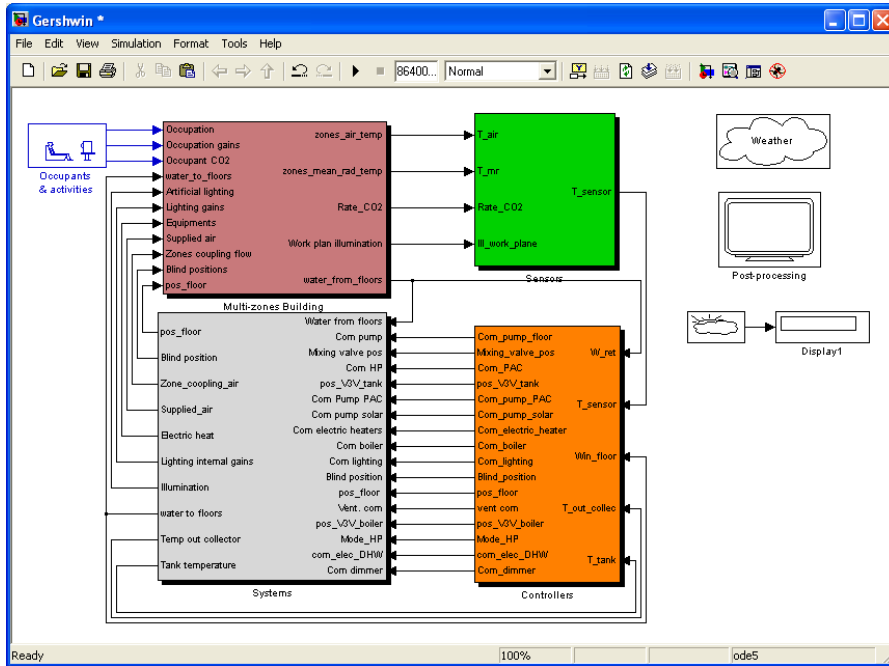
Gershwin *

File Edit View Simulation Format Tools Help

86400... Normal

Occupants & activities

Occupation
Occupation gains
Occupant CO2
water_to_floors
Artificial lighting
Lighting gains
Equipments
Supplied air
Zones coupling flow
Blind positions
pos_floor

zones_air_temp
zones_mean_rad_temp
Rate_CO2
Work plan illumination
water_from_floors

Multi-zones Building

T_air
T_mr
Rate_CO2
Ill_work_plane
T_sensor

Sensors

Weather

Post-processing

Display1

pos_floor
Blind position
Zone_coopling_air
Supplied_air
Electric heat
Lighting internal gains
Illumination
water to floors
Temp out collector
Tank temperature

Water from floors
Com pump
Mixing valve pos
Com HP
pos_V3V_tank
Com Pump PAC
Com pump solar
Com electric heaters
Com boiler
Com lighting
Blind position
pos_floor
Vent. com
pos_V3V_boiler
Mode_HP
com_elec_DHW
Com dimmer

Systems

Com_pump_floor
Mixing_valve_pos
Com_PAC
pos_V3V_tank
Com_pump_PAC
Com_pump_solar
Com_electric_heater
Com_boiler
Com_lighting
Blind_position
pos_floor
vent com
pos_V3V_boiler
Mode_HP
com_elec_DHW
Com_dimmer

W_ret
T_sensor
Win_floor
T_out_collec
T_tank

Controllers

Ready 100% ode5